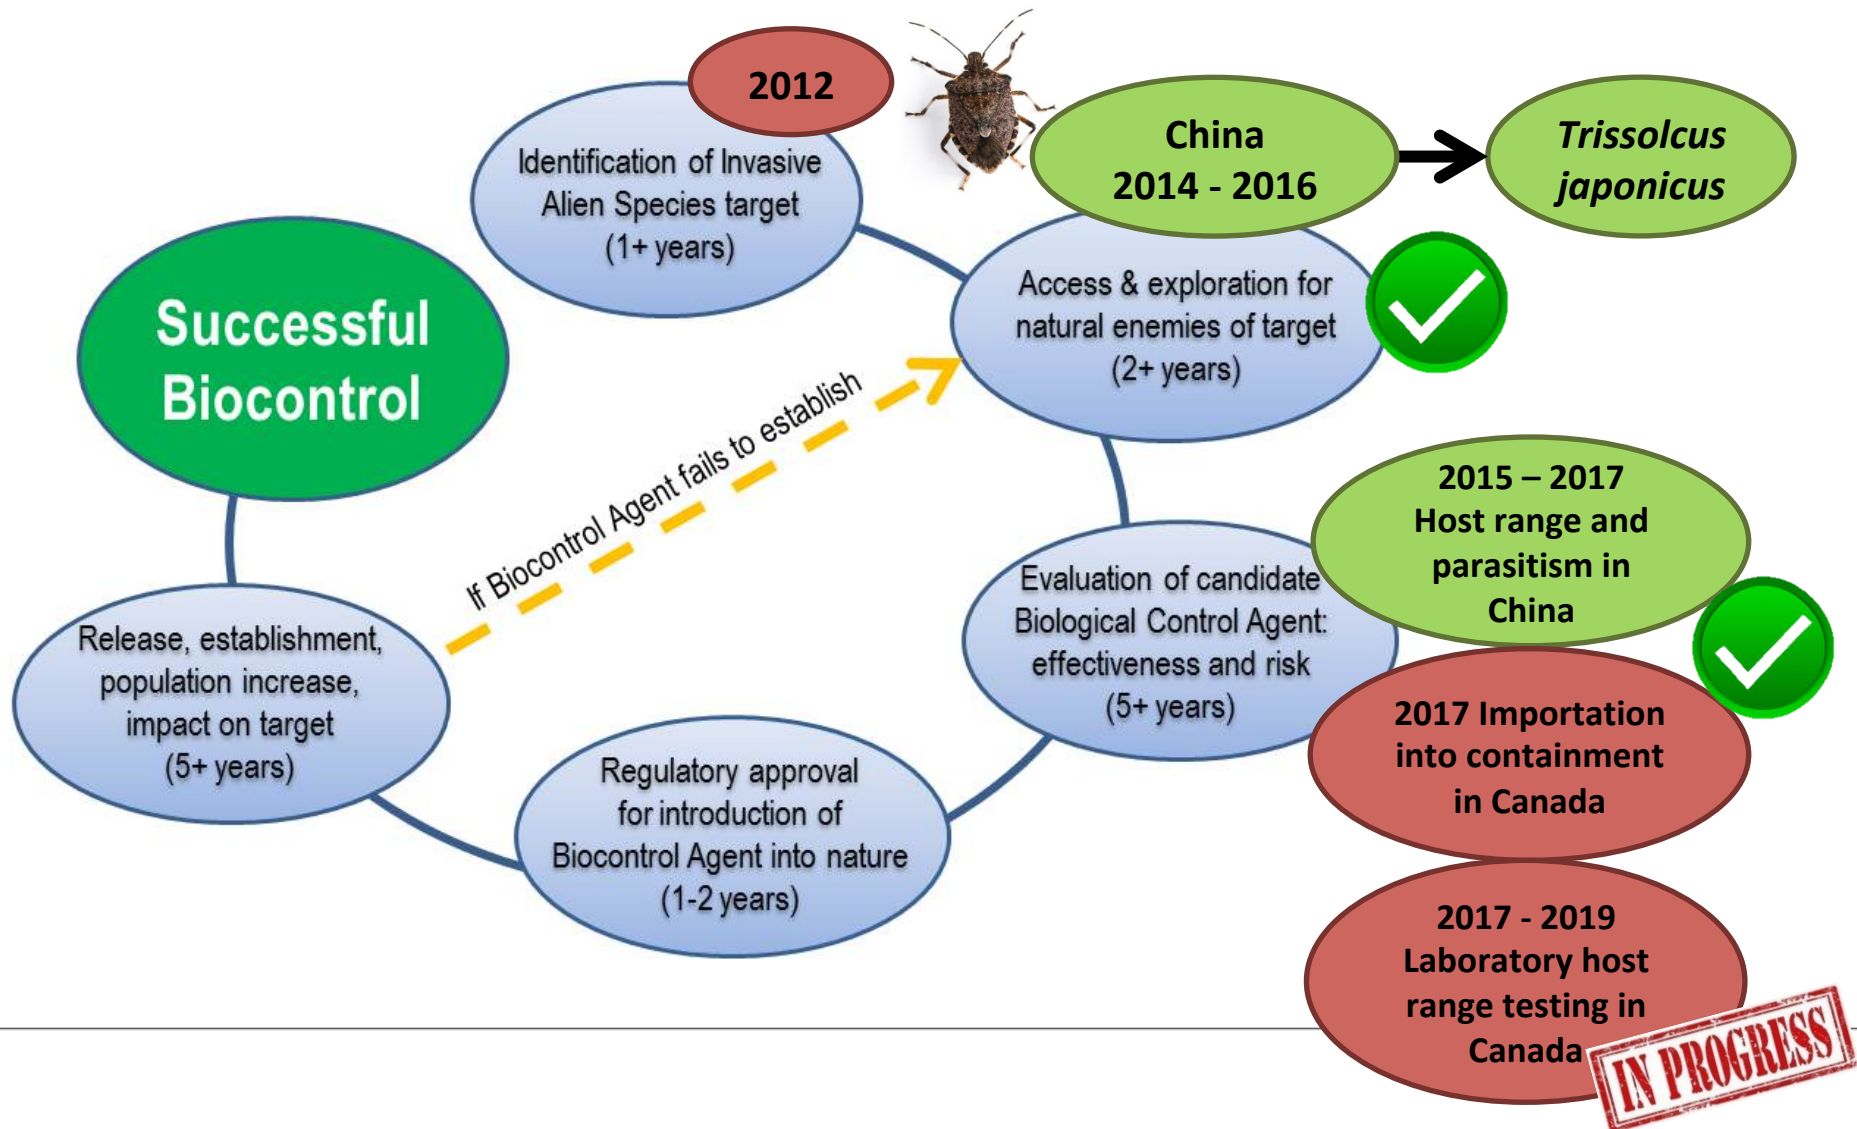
2012

Identification of Invasive Alien Species target (1+ years)

China 2014 - 2016

*Trissolcus japonicus*

Successful Biocontrol

Access & exploration for natural enemies of target (2+ years)

If Biocontrol Agent fails to establish

2015 – 2017 Host range and parasitism in China

Evaluation of candidate Biological Control Agent: effectiveness and risk (5+ years)

Release, establishment, population increase, impact on target (5+ years)

2017 Importation into containment in Canada

Regulatory approval for introduction of Biocontrol Agent into nature (1-2 years)

2017 - 2019 Laboratory host range testing in Canada

IN PROGRESS